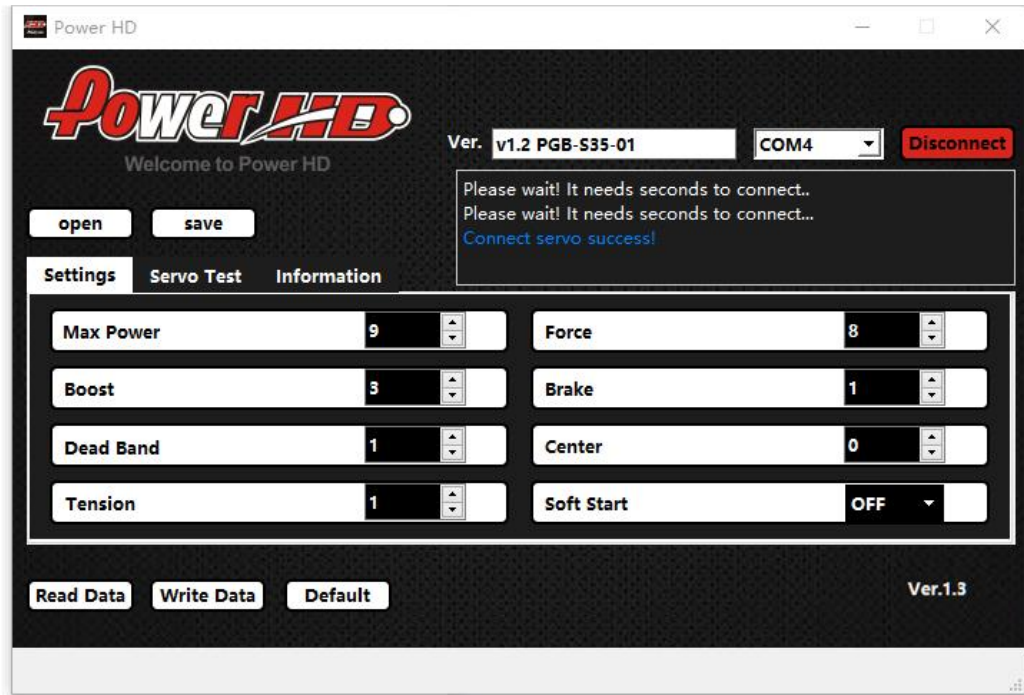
Power HD

Power HD
Welcome to Power HD

Ver. v1.2 PGB-S35-01
COM4
Disconnect

Please wait! It needs seconds to connect..
Please wait! It needs seconds to connect...
Connect servo success!

open
save

Settings
Servo Test
Information

Max Power 9
Force 8
Boost 3
Brake 1
Dead Band 1
Center 0
Tension 1
Soft Start OFF

Read Data
Write Data
Default

Ver.1.3